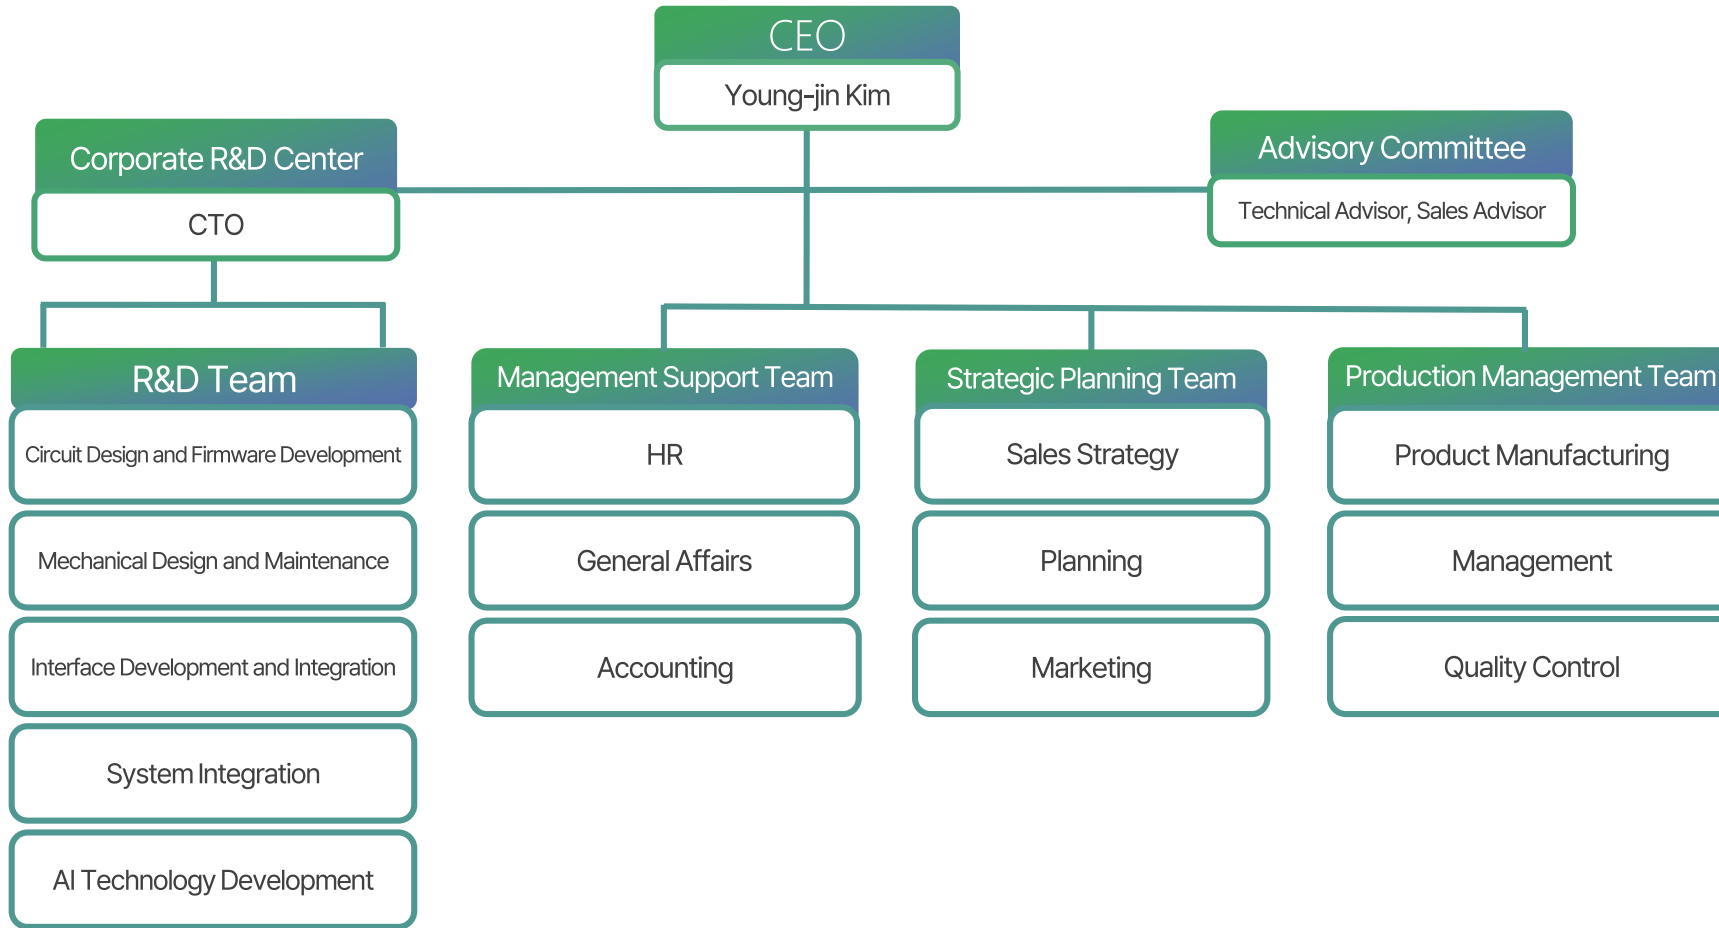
CEO
Young-jin Kim

Corporate R&D Center
CTO

Advisory Committee
Technical Advisor, Sales Advisor

R&D Team
Circuit Design and Firmware Development
Mechanical Design and Maintenance
Interface Development and Integration
System Integration
AI Technology Development

Management Support Team
HR
General Affairs
Accounting

Strategic Planning Team
Sales Strategy
Planning
Marketing

Production Management Team
Product Manufacturing
Management
Quality Control